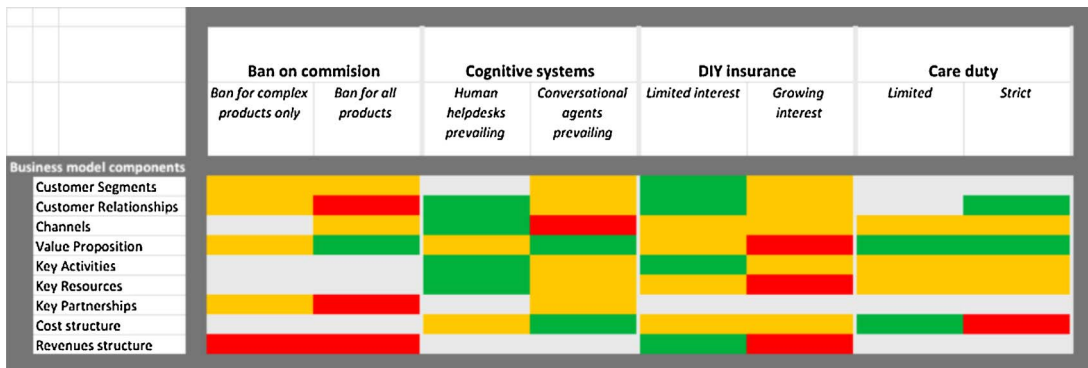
|  | Ban on commision |  | Cognitive systems |  | DIY insurance |  | Care duty |  |
|---|---|---|---|---|---|---|---|---|
|  | Ban for complex products only | Ban for all products | Human helpdesks prevailing | Conversational agents prevailing | Limited interest | Growing interest | Limited | Strict |
| Business model components |  |  |  |  |  |  |  |  |
| Customer Segments |  |  |  |  |  |  |  |  |
| Customer Relationships |  |  |  |  |  |  |  |  |
| Channels |  |  |  |  |  |  |  |  |
| Value Proposition |  |  |  |  |  |  |  |  |
| Key Activities |  |  |  |  |  |  |  |  |
| Key Resources |  |  |  |  |  |  |  |  |
| Key Partnerships |  |  |  |  |  |  |  |  |
| Cost structure |  |  |  |  |  |  |  |  |
| Revenues structure |  |  |  |  |  |  |  |  |